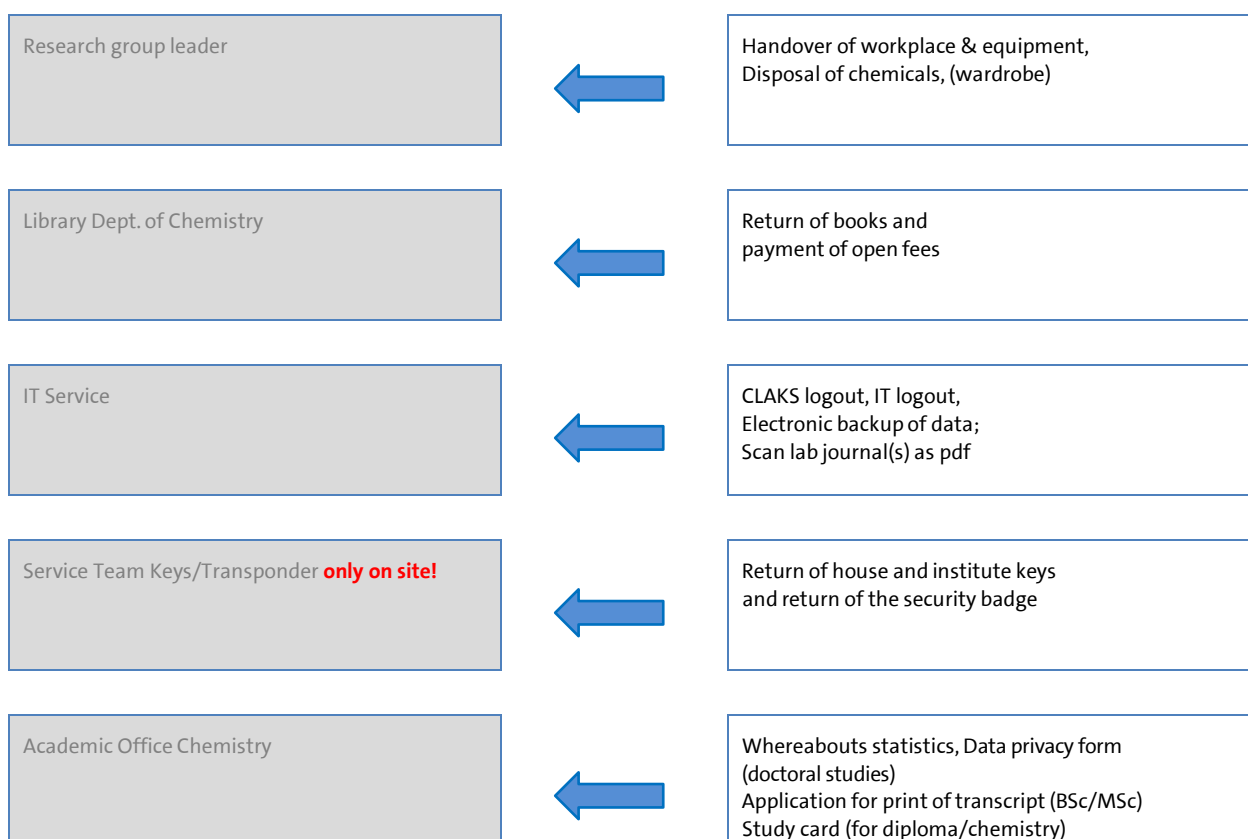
Research group leader

Handover of workplace & equipment, Disposal of chemicals, (wardrobe)

Library Dept. of Chemistry

Return of books and payment of open fees

IT Service

CLAKS logout, IT logout, Electronic backup of data; Scan lab journal(s) as pdf

Service Team Keys/Transponder only on site!

Return of house and institute keys and return of the security badge

Academic Office Chemistry

Whereabouts statistics, Data privacy form (doctoral studies)
Application for print of transcript (BSc/MSc)
Study card (for diploma/chemistry)